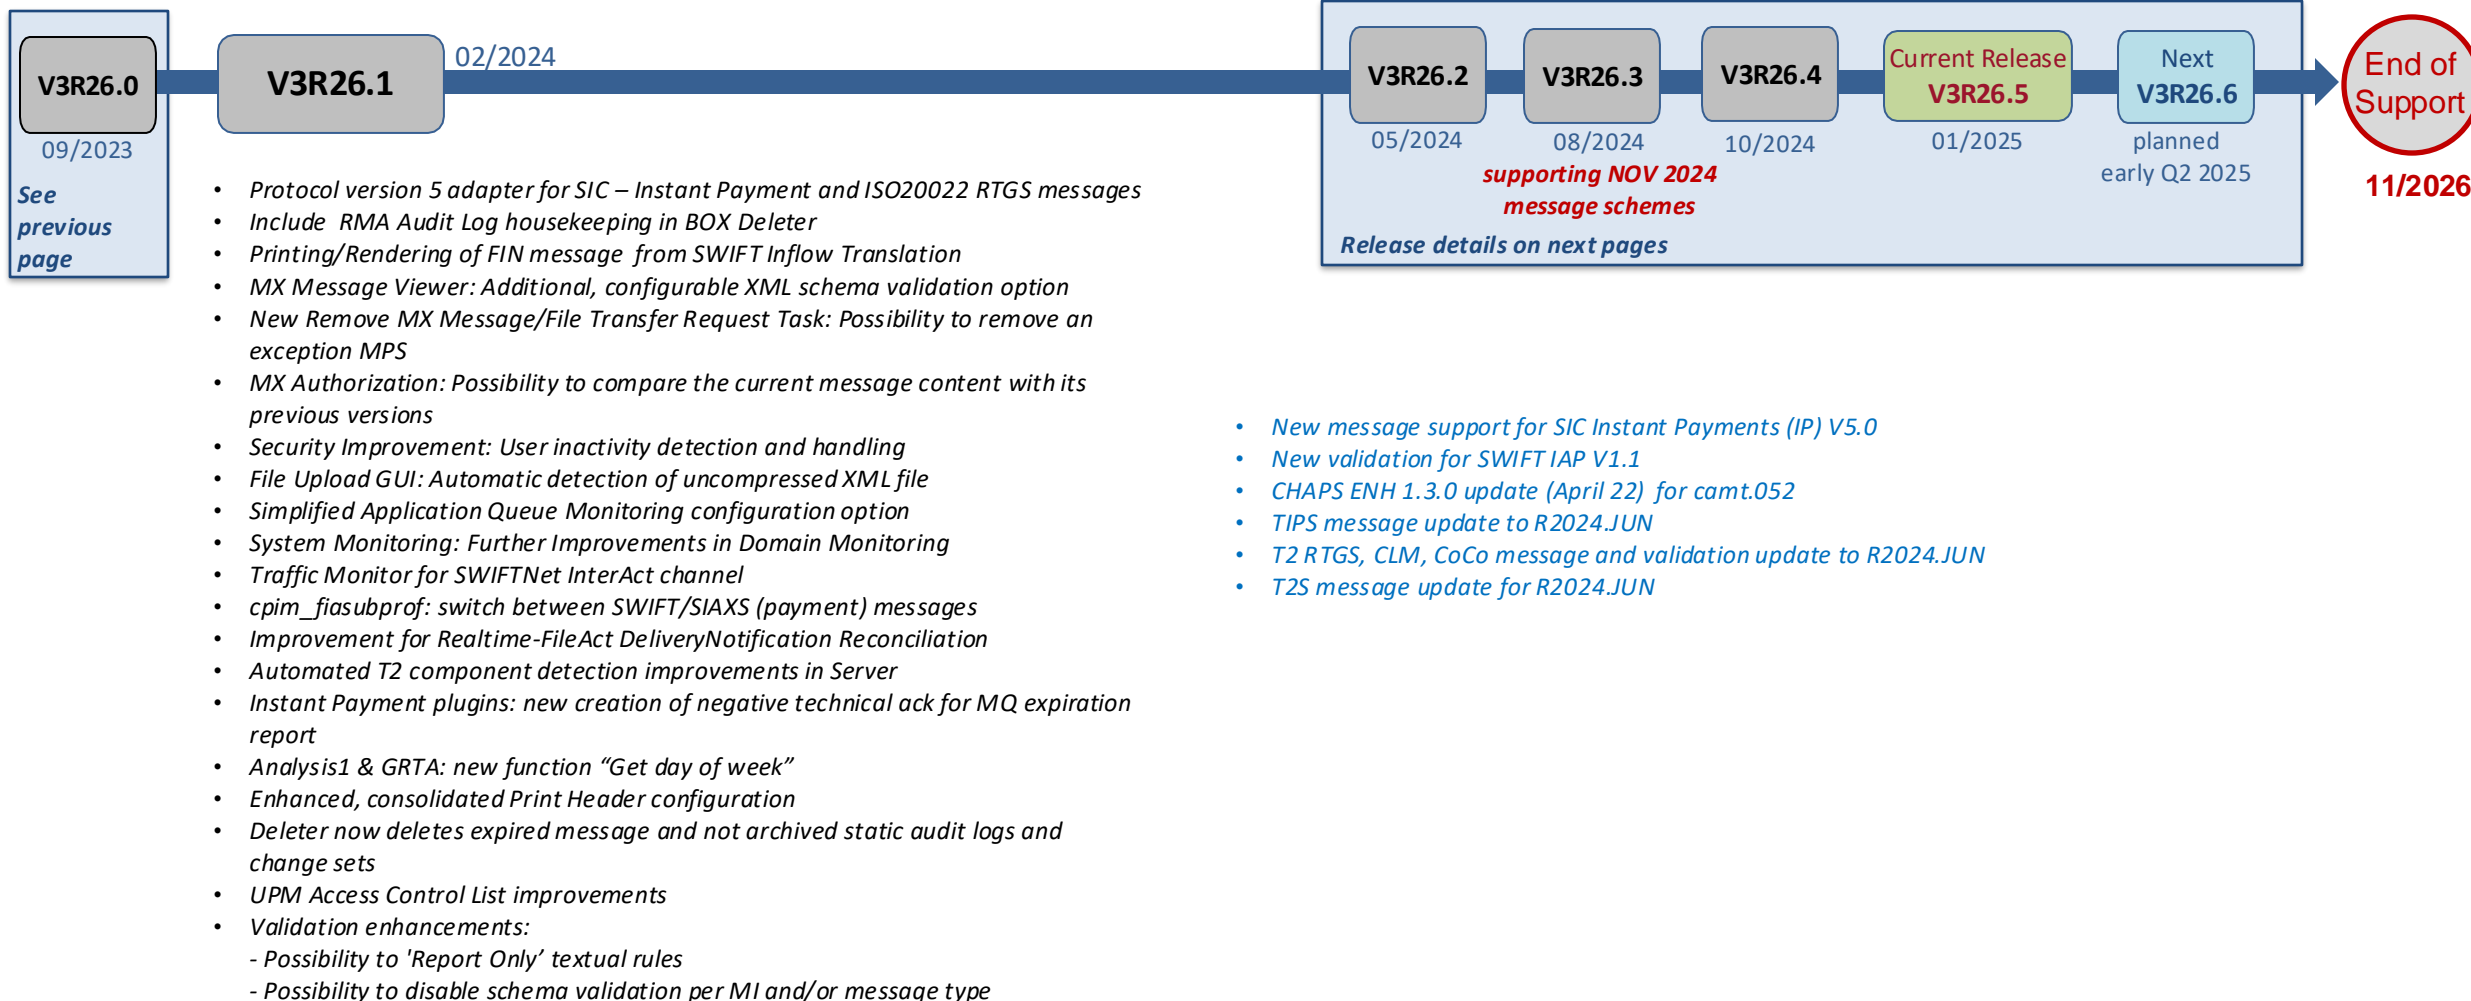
V3R26.0

09/2023

See previous page

V3R26.1

02/2024

V3R26.2

05/2024

V3R26.3

08/2024

supporting NOV 2024 message schemes

V3R26.4

10/2024

Current Release
V3R26.5

01/2025

Next
V3R26.6

planned early Q2 2025

Release details on next pages

End of Support

11/2026

- Protocol version 5 adapter for SIC – Instant Payment and ISO20022 RTGS messages
- Include RMA Audit Log housekeeping in BOX Deleter
- Printing/Rendering of FIN message from SWIFT Inflow Translation
- MX Message Viewer: Additional, configurable XML schema validation option
- New Remove MX Message/File Transfer Request Task: Possibility to remove an exception MPS
- MX Authorization: Possibility to compare the current message content with its previous versions
- Security Improvement: User inactivity detection and handling
- File Upload GUI: Automatic detection of uncompressed XML file
- Simplified Application Queue Monitoring configuration option
- System Monitoring: Further Improvements in Domain Monitoring
- Traffic Monitor for SWIFTNet InterAct channel
- cpim_fiasubprof: switch between SWIFT/SIAXS (payment) messages
- Improvement for Realtime-FileAct DeliveryNotification Reconciliation
- Automated T2 component detection improvements in Server
- Instant Payment plugins: new creation of negative technical ack for MQ expiration report
- Analysis1 & GRTA: new function “Get day of week”
- Enhanced, consolidated Print Header configuration
- Deleter now deletes expired message and not archived static audit logs and change sets
- UPM Access Control List improvements
- Validation enhancements:
- Possibility to 'Report Only’ textual rules
- Possibility to disable schema validation per MI and/or message type

- New message support for SIC Instant Payments (IP) V5.0
- New validation for SWIFT IAP V1.1
- CHAPS ENH 1.3.0 update (April 22) for camt.052
- TIPS message update to R2024.JUN
- T2 RTGS, CLM, CoCo message and validation update to R2024.JUN
- T2S message update for R2024.JUN